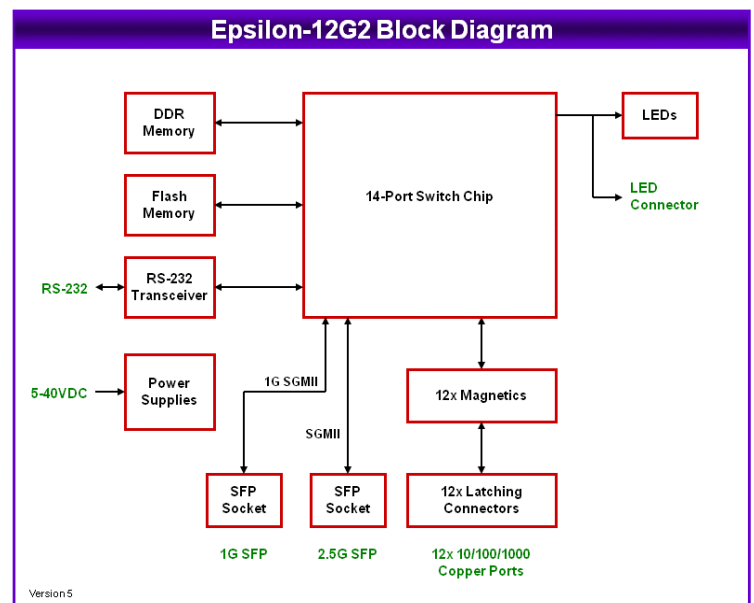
Epsilon-12G2 Block Diagram

DDR Memory

Flash Memory

RS-232

RS-232 Transceiver

5-40VDC

Power Supplies

14-Port Switch Chip

LEDs

LED Connector

1G SGMII

SGMII

12x Magnetics

SFP Socket

SFP Socket

12x Latching Connectors

1G SFP

2.5G SFP

12x 10/100/1000 Copper Ports

Version 5